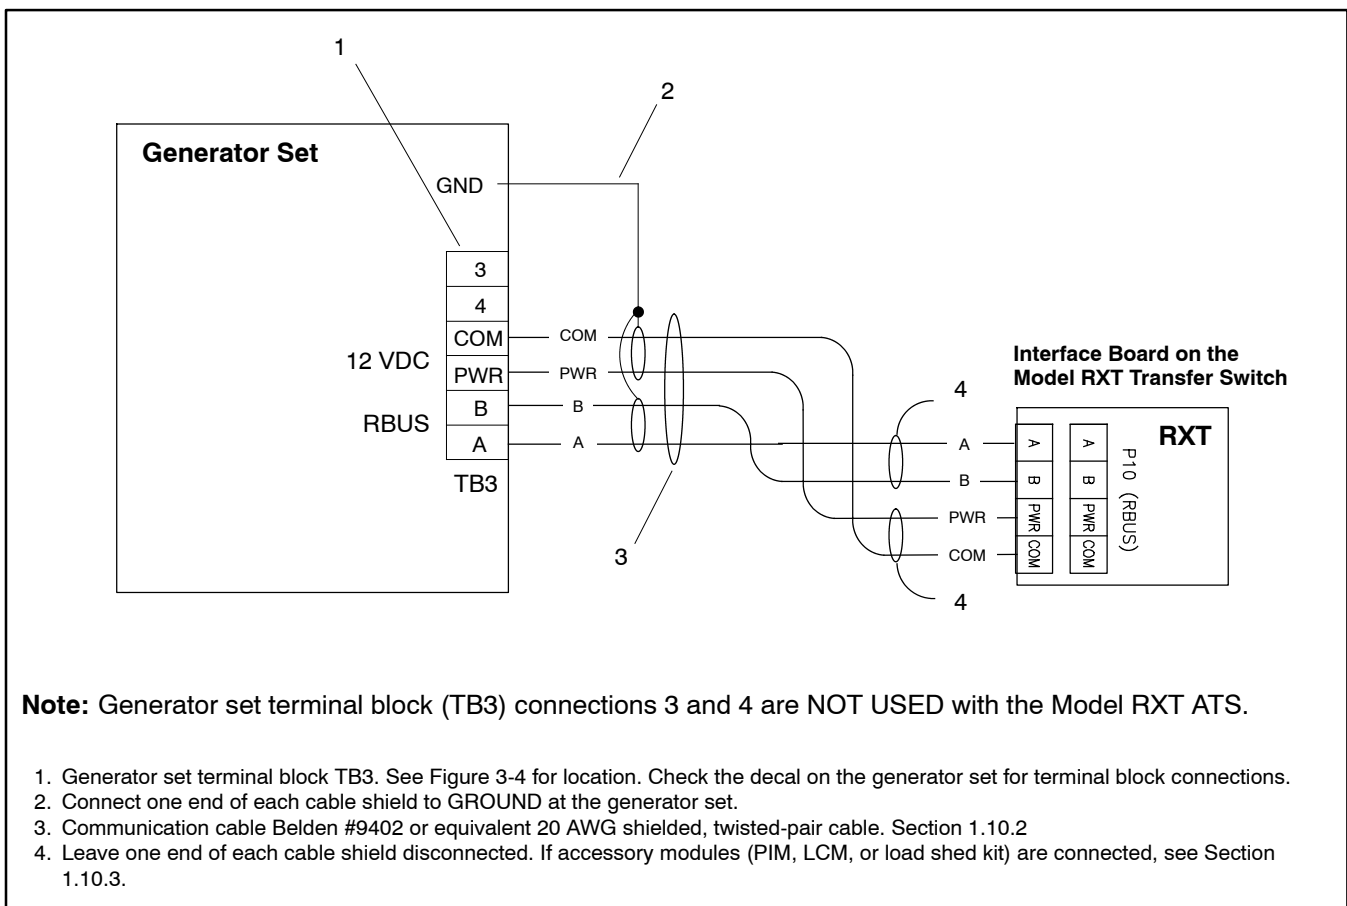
1

2

Generator Set

GND

3
4
COM
PWR
B
A

12 VDC

RBUS

TB3

COM
PWR
B
A

3

Interface Board on the Model RXT Transfer Switch

4

A
B
PWR
COM

4

RXT

A
B
PWR
COM

A
B
PWR
COM

P10 (RBUS)

**Note:** Generator set terminal block (TB3) connections 3 and 4 are NOT USED with the Model RXT ATS.

1. Generator set terminal block TB3. See Figure 3-4 for location. Check the decal on the generator set for terminal block connections.
2. Connect one end of each cable shield to GROUND at the generator set.
3. Communication cable Belden #9402 or equivalent 20 AWG shielded, twisted-pair cable. Section 1.10.2
4. Leave one end of each cable shield disconnected. If accessory modules (PIM, LCM, or load shed kit) are connected, see Section 1.10.3.